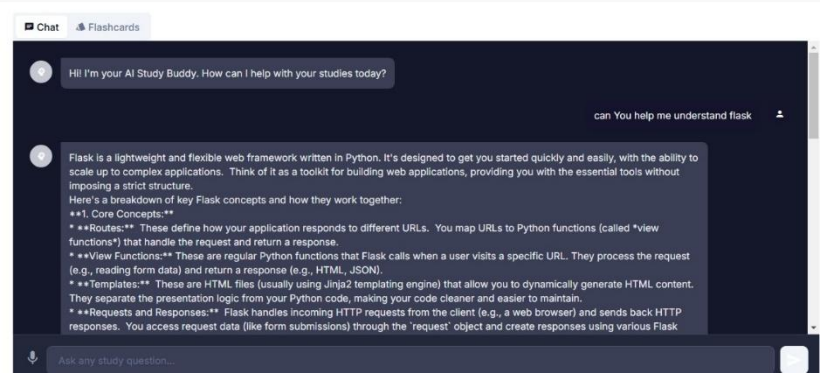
Chat
Flashcards

Hi! I'm your AI Study Buddy. How can I help with your studies today?

can You help me understand flask

Flask is a lightweight and flexible web framework written in Python. It's designed to get you started quickly and easily, with the ability to scale up to complex applications. Think of it as a toolkit for building web applications, providing you with the essential tools without imposing a strict structure.
Here's a breakdown of key Flask concepts and how they work together:
**1. Core Concepts:**
* **Routes:** These define how your application responds to different URLs. You map URLs to Python functions (called *view functions*) that handle the request and return a response.
* **View Functions:** These are regular Python functions that Flask calls when a user visits a specific URL. They process the request (e.g., reading form data) and return a response (e.g., HTML, JSON).
* **Templates:** These are HTML files (usually using Jinja2 templating engine) that allow you to dynamically generate HTML content. They separate the presentation logic from your Python code, making your code cleaner and easier to maintain.
* **Requests and Responses:** Flask handles incoming HTTP requests from the client (e.g., a web browser) and sends back HTTP responses. You access request data (like form submissions) through the `request` object and create responses using various Flask

Ask any study question...